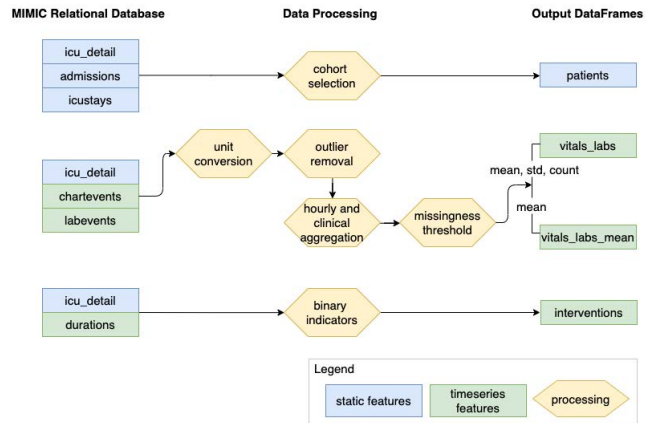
MIMIC Relational Database

Data Processing

Output DataFrames

icu_detail
admissions
icustays

cohort selection

patients

icu_detail
chartevents
labevents

unit conversion

outlier removal

hourly and clinical aggregation

missingness threshold

mean, std, count

mean

vitals_labs

vitals_labs_mean

icu_detail
durations

binary indicators

interventions

Legend

static features

timeseries features

processing